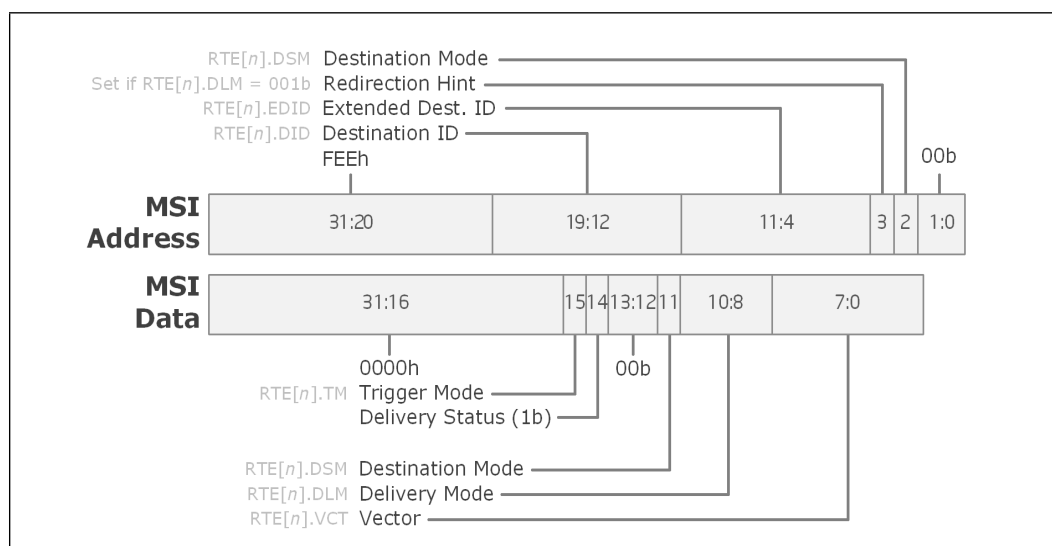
RTE[$n$].DSM Destination Mode
Set if RTE[$n$].DLM = 001b Redirection Hint
RTE[$n$].EDID Extended Dest. ID
RTE[$n$].DID Destination ID
FEEh
00b

MSI Address

| 31:20 | 19:12 | 11:4 | 3 | 2 | 1:0 |
|---|---|---|---|---|---|

MSI Data

| 31:16 | 15 | 14 | 13:12 | 11 | 10:8 | 7:0 |
|---|---|---|---|---|---|---|

0000h
00b
RTE[$n$].TM Trigger Mode
Delivery Status (1b)

RTE[$n$].DSM Destination Mode
RTE[$n$].DLM Delivery Mode
RTE[$n$].VCT Vector